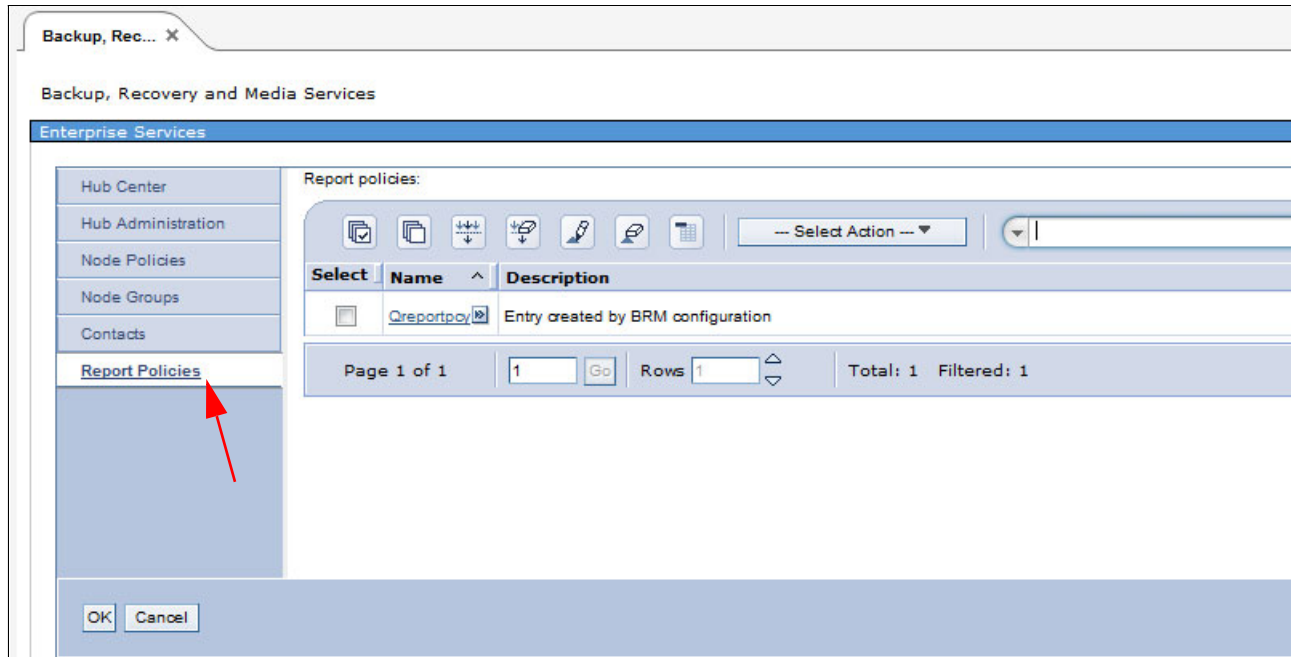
Backup, Rec... ✕

Backup, Recovery and Media Services

Enterprise Services

Hub Center
Hub Administration
Node Policies
Node Groups
Contacts
Report Policies

Report policies:

--- Select Action ---

| Select | Name | Description |
|---|---|---|
| | Qreportpcy | Entry created by BRM configuration |

Page 1 of 1 | 1 | Go | Rows 1 | Total: 1 Filtered: 1

OK Cancel